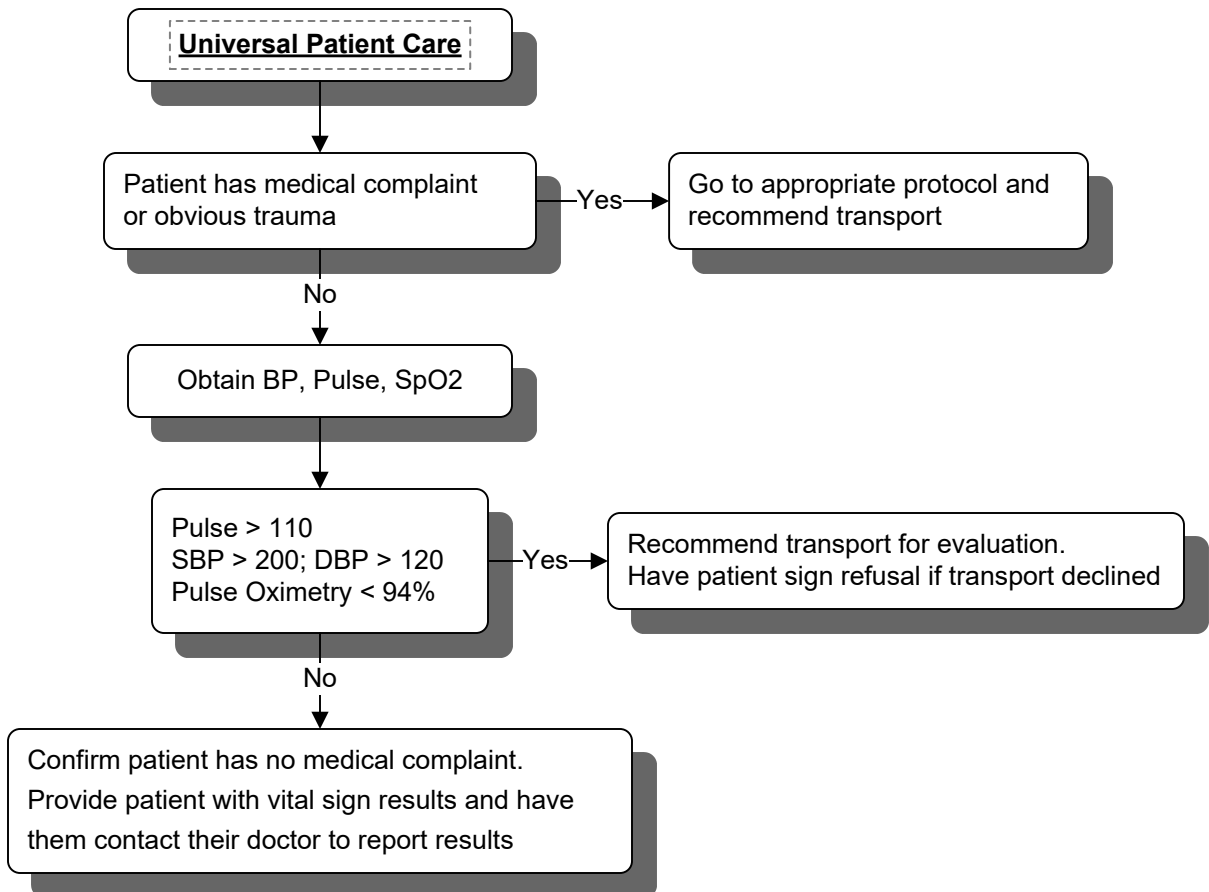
Universal Patient Care

Patient has medical complaint or obvious trauma

Yes

Go to appropriate protocol and recommend transport

No

Obtain BP, Pulse, SpO2

Pulse > 110
SBP > 200; DBP > 120
Pulse Oximetry < 94%

Yes

Recommend transport for evaluation.
Have patient sign refusal if transport declined

No

Confirm patient has no medical complaint.
Provide patient with vital sign results and have them contact their doctor to report results